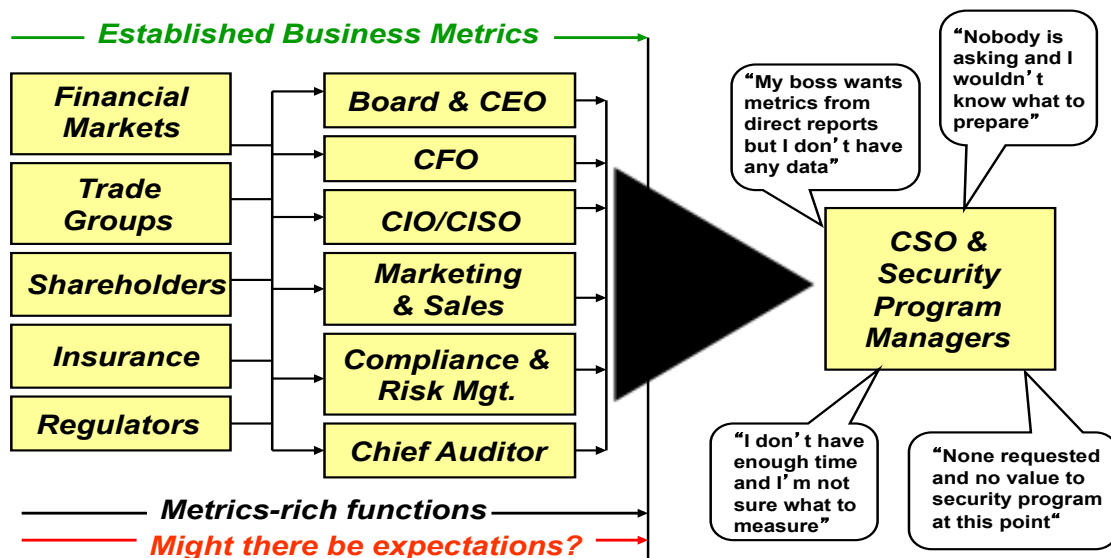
Established Business Metrics

Financial Markets

Trade Groups

Shareholders

Insurance

Regulators

Board & CEO

CFO

CIO/CISO

Marketing & Sales

Compliance & Risk Mgt.

Chief Auditor

Metrics-rich functions

Might there be expectations?

"My boss wants metrics from direct reports but I don't have any data"

"Nobody is asking and I wouldn't know what to prepare"

CSO & Security Program Managers

"I don't have enough time and I'm not sure what to measure"

"None requested and no value to security program at this point"